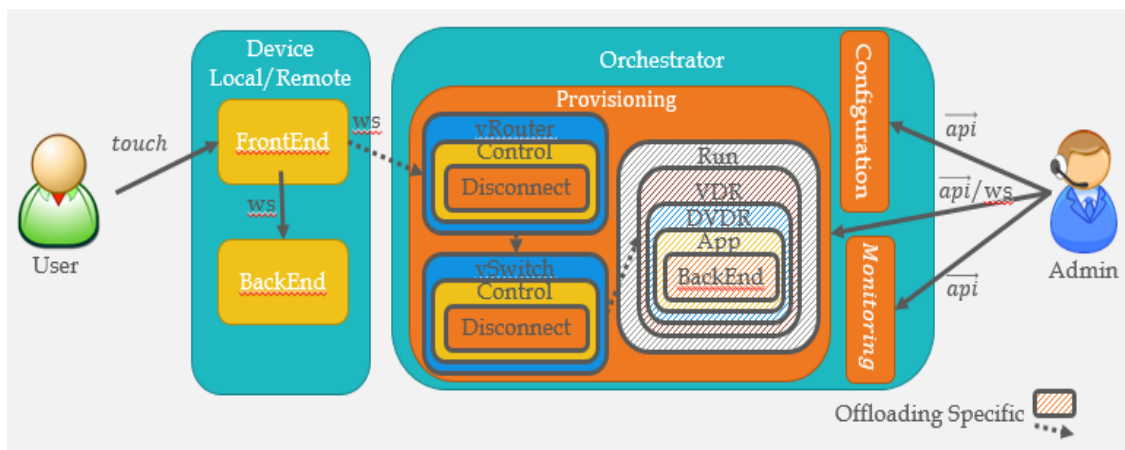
User

touch

Device Local/Remote

FrontEnd

ws

BackEnd

ws

Orchestrator

Provisioning

vRouter
Control
Disconnect

vSwitch
Control
Disconnect

Run
VDR
DVDR
App
BackEnd

Configuration

Monitoring

$\overrightarrow{api}$

$\overrightarrow{api}$/ws

$\overrightarrow{api}$

Admin

Offloading Specific